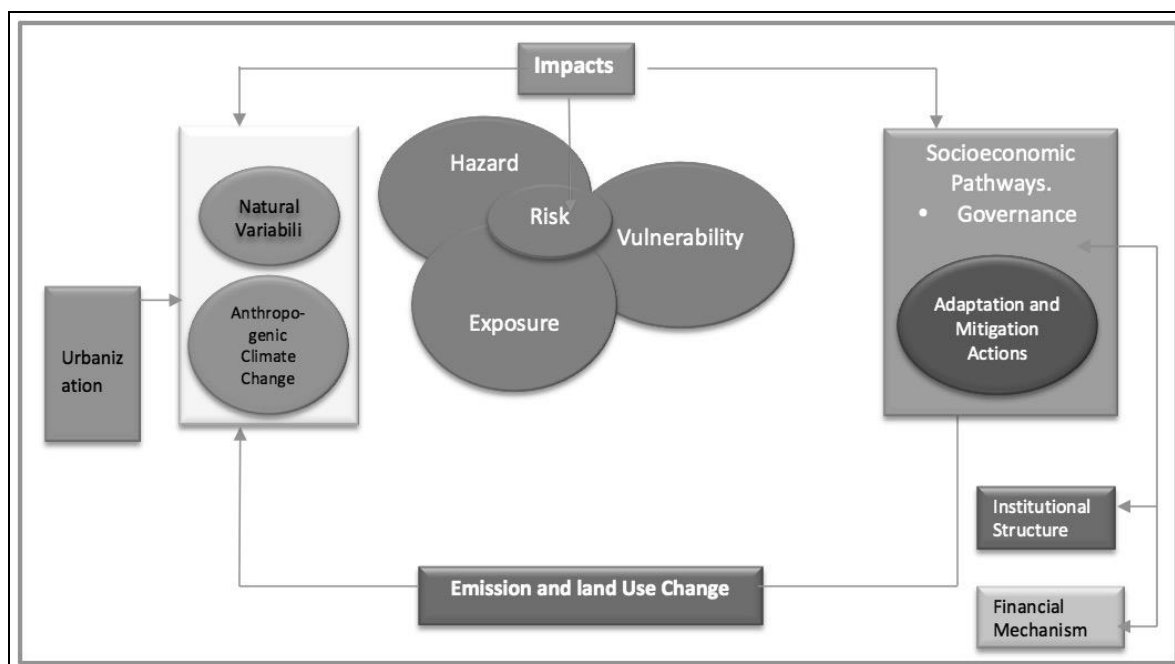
Impacts

Natural Variabili

Anthropogenic Climate Change

Urbaniz ation

Hazard

Risk

Vulnerability

Exposure

Socioeconomic Pathways.
• Governance

Adaptation and Mitigation Actions

Institutional Structure

Financial Mechanism

Emission and land Use Change